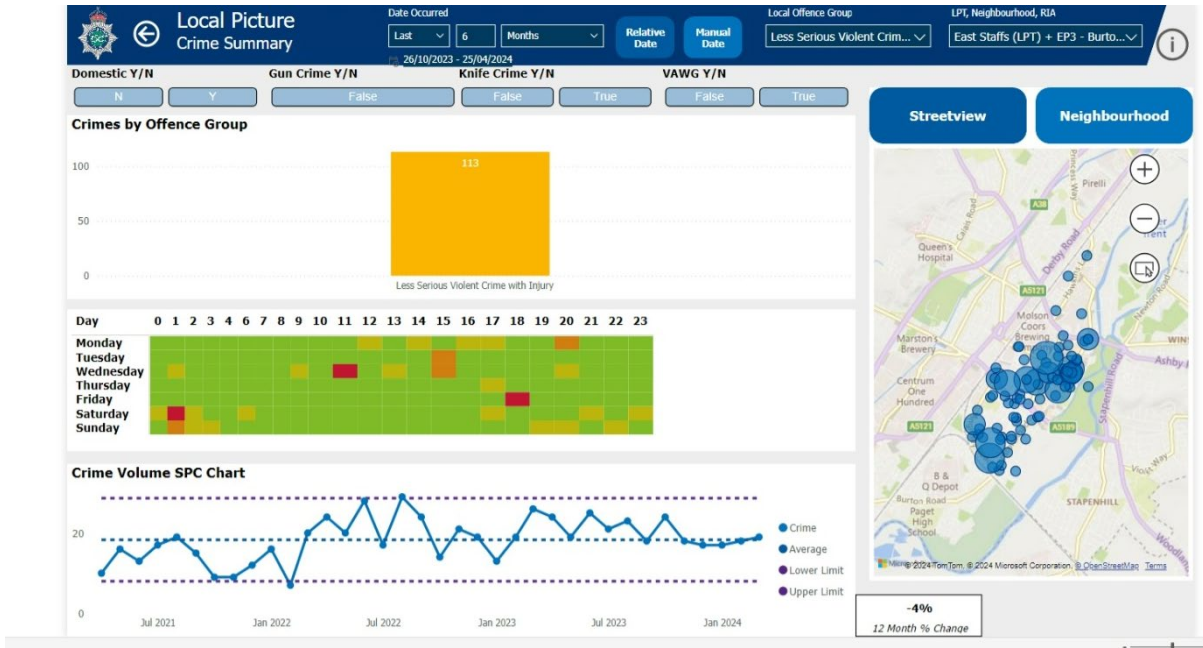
Local Picture
Crime Summary

Date Occurred
Last 6 Months
26/10/2023 - 25/04/2024
Relative Date
Manual Date

Local Offence Group
Less Serious Violent Crim...

LPT, Neighbourhood, RIA
East Staffs (LPT) + EP3 - Burto...

Domestic Y/N
N
Y
Gun Crime Y/N
False
Knife Crime Y/N
False
True
VAWG Y/N
False
True

Streetview
Neighbourhood

Crimes by Offence Group
100
50
0
113
Less Serious Violent Crime with Injury

Day 0 1 2 3 4 5 6 7 8 9 10 11 12 13 14 15 16 17 18 19 20 21 22 23
Monday
Tuesday
Wednesday
Thursday
Friday
Saturday
Sunday

Crime Volume SPC Chart
20
0
Jul 2021
Jan 2022
Jul 2022
Jan 2023
Jul 2023
Jan 2024
Crime
Average
Lower Limit
Upper Limit

Pirelli
A38
Queen's Hospital
Derby Road
A5121
Molson Coors Brewing
Marston's Brewery
Centrum One Hundred
A5121
A5189
Stapenhill Road
B & Q Depot
Burton Road
Paget High School
STAPENHILL
Trent
Princess Way
Newton Road
ASHBY
© 2024 TomTom © 2024 Microsoft Corporation © OpenStreetMap Terms

-4%
12 Month % Change